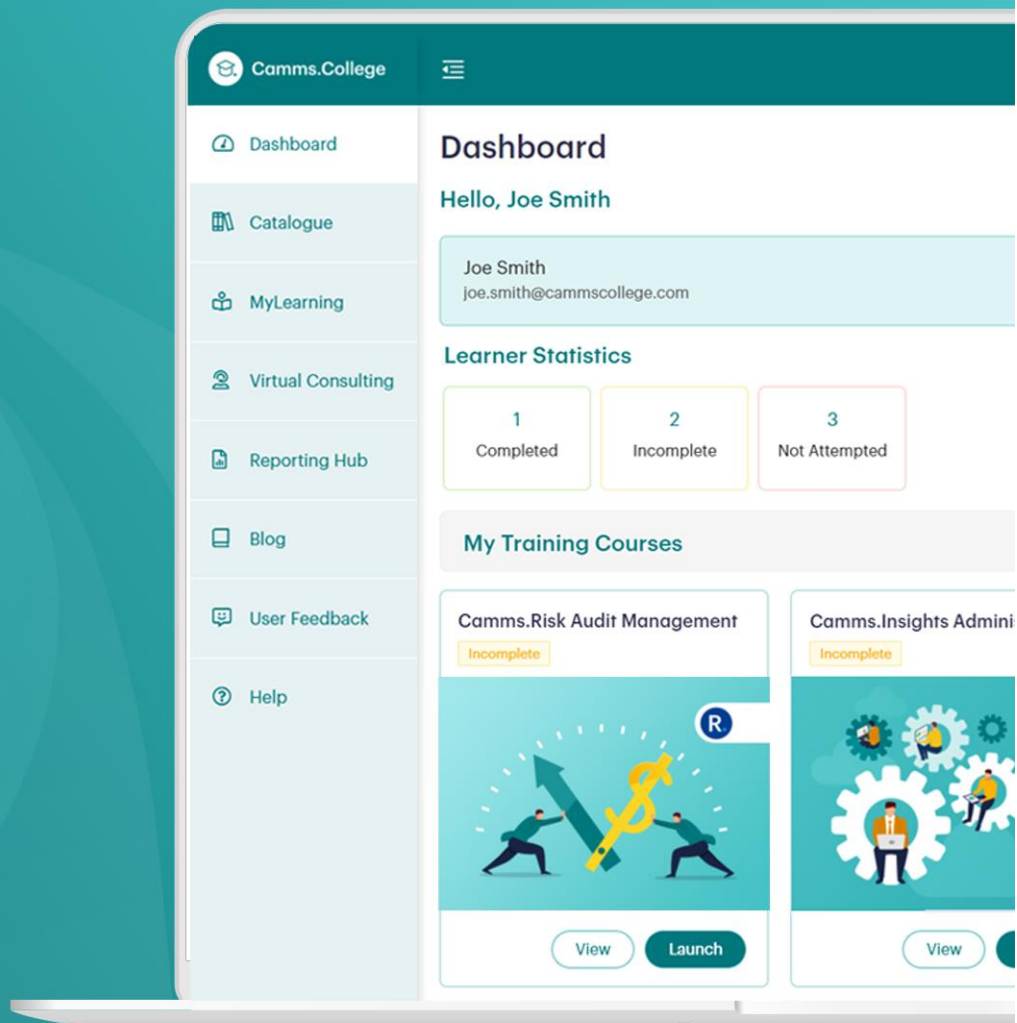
Camms.College

Dashboard
Catalogue
MyLearning
Virtual Consulting
Reporting Hub
Blog
User Feedback
Help

Dashboard

Hello, Joe Smith

Joe Smith
joe.smith@cammscollege.com

Learner Statistics

| 1 | 2 | 3 |
|---|---|---|
| Completed | Incomplete | Not Attempted |

My Training Courses

Camms.Risk Audit Management
Incomplete

R

View Launch

Camms.Insights Adminis
Incomplete

View